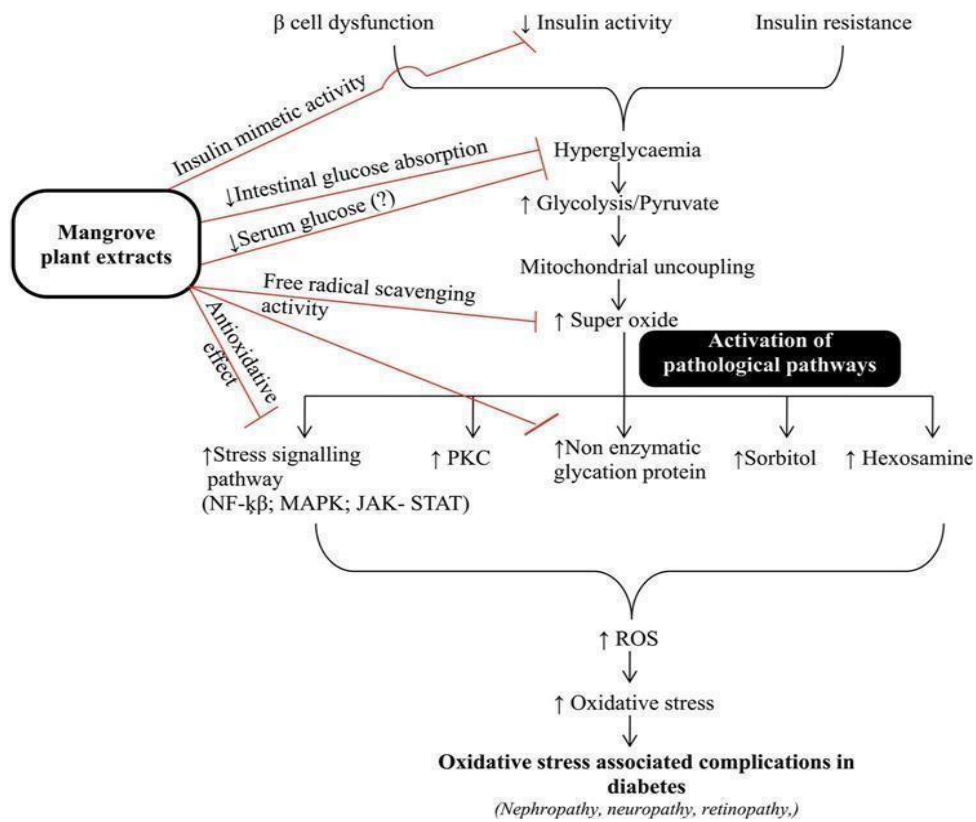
β cell dysfunction

↓ Insulin activity

Insulin resistance

Insulin mimetic activity

↓Intestinal glucose absorption

↓Serum glucose (?)

Mangrove plant extracts

Free radical scavenging activity

Antioxidative effect

Hyperglycaemia

↑ Glycolysis/Pyruvate

Mitochondrial uncoupling

↑ Super oxide

Activation of pathological pathways

↑Stress signalling pathway (NF-ķβ; MAPK; JAK- STAT)

↑ PKC

↑Non enzymatic glycation protein

↑Sorbitol

↑ Hexosamine

↑ ROS

↑ Oxidative stress

Oxidative stress associated complications in diabetes

(Nephropathy, neuropathy, retinopathy,)